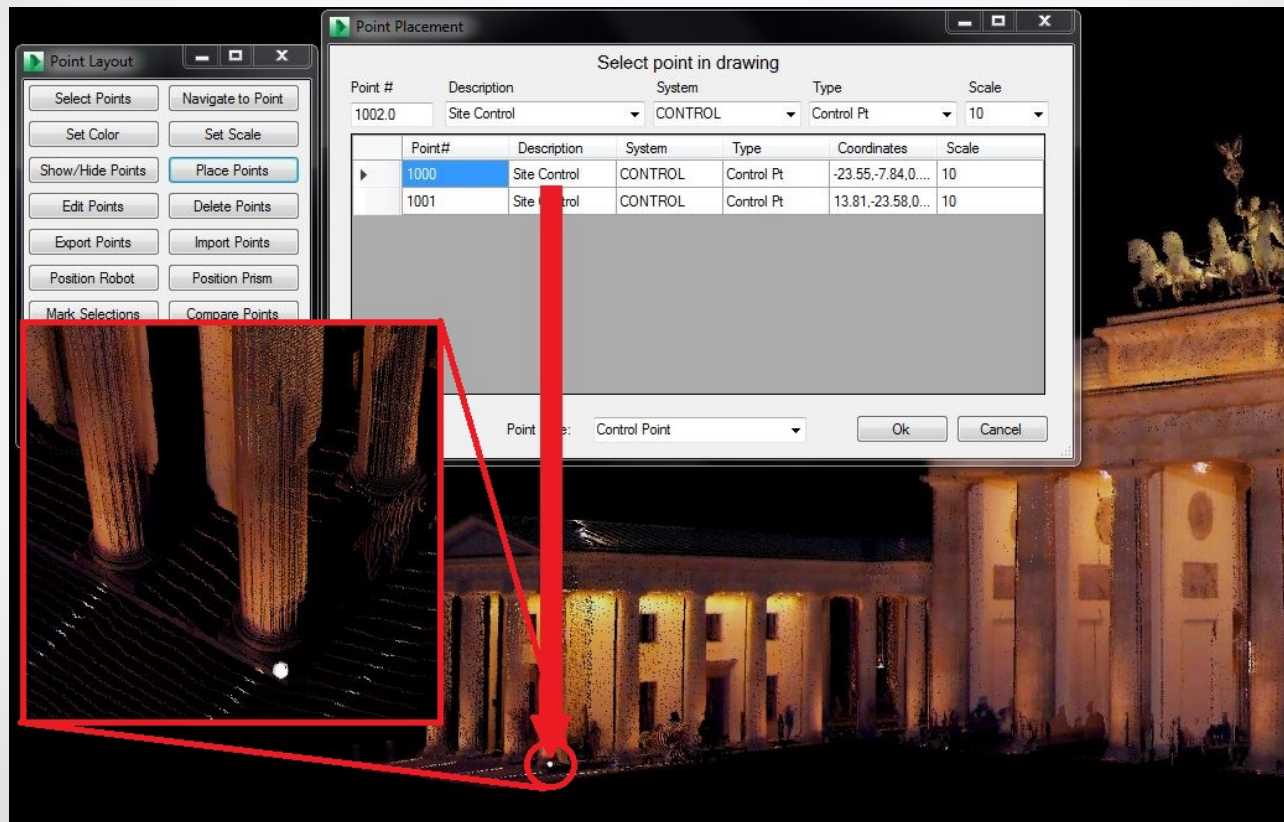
Point Layout

Select Points
Navigate to Point
Set Color
Set Scale
Show/Hide Points
Place Points
Edit Points
Delete Points
Export Points
Import Points
Position Robot
Position Prism
Mark Selections
Compare Points

Point Placement

Select point in drawing

Point #
Description
System
Type
Scale

1002.0
Site Control
CONTROL
Control Pt
10

| | Point# | Description | System | Type | Coordinates | Scale |
|---|---|---|---|---|---|---|
| ▸ | 1000 | Site Control | CONTROL | Control Pt | -23.55,-7.84,0.... | 10 |
| | 1001 | Site C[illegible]trol | CONTROL | Control Pt | 13.81,-23.58,0... | 10 |

Point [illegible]e: Control Point
Ok
Cancel